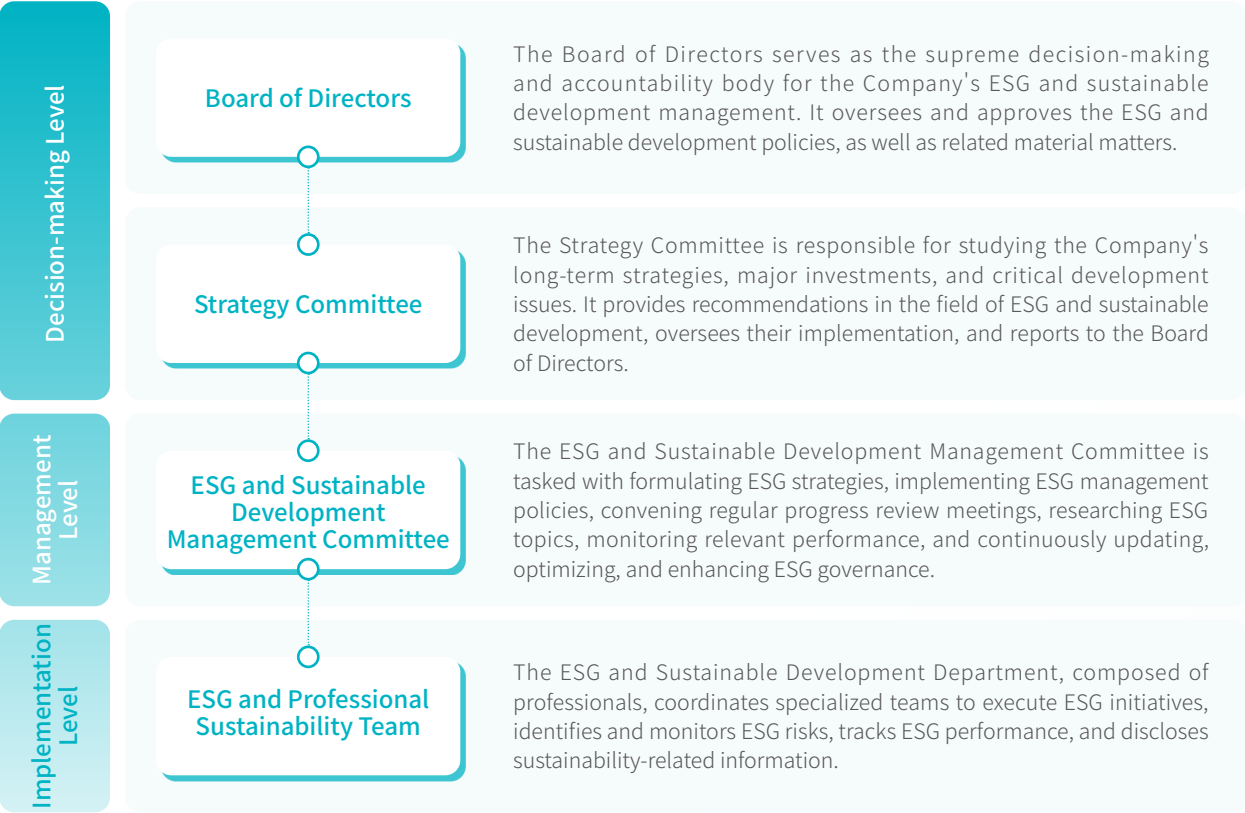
Decision-making Level

Board of Directors

The Board of Directors serves as the supreme decision-making and accountability body for the Company's ESG and sustainable development management. It oversees and approves the ESG and sustainable development policies, as well as related material matters.

Strategy Committee

The Strategy Committee is responsible for studying the Company's long-term strategies, major investments, and critical development issues. It provides recommendations in the field of ESG and sustainable development, oversees their implementation, and reports to the Board of Directors.

Management Level

ESG and Sustainable Development Management Committee

The ESG and Sustainable Development Management Committee is tasked with formulating ESG strategies, implementing ESG management policies, convening regular progress review meetings, researching ESG topics, monitoring relevant performance, and continuously updating, optimizing, and enhancing ESG governance.

Implementation Level

ESG and Professional Sustainability Team

The ESG and Sustainable Development Department, composed of professionals, coordinates specialized teams to execute ESG initiatives, identifies and monitors ESG risks, tracks ESG performance, and discloses sustainability-related information.